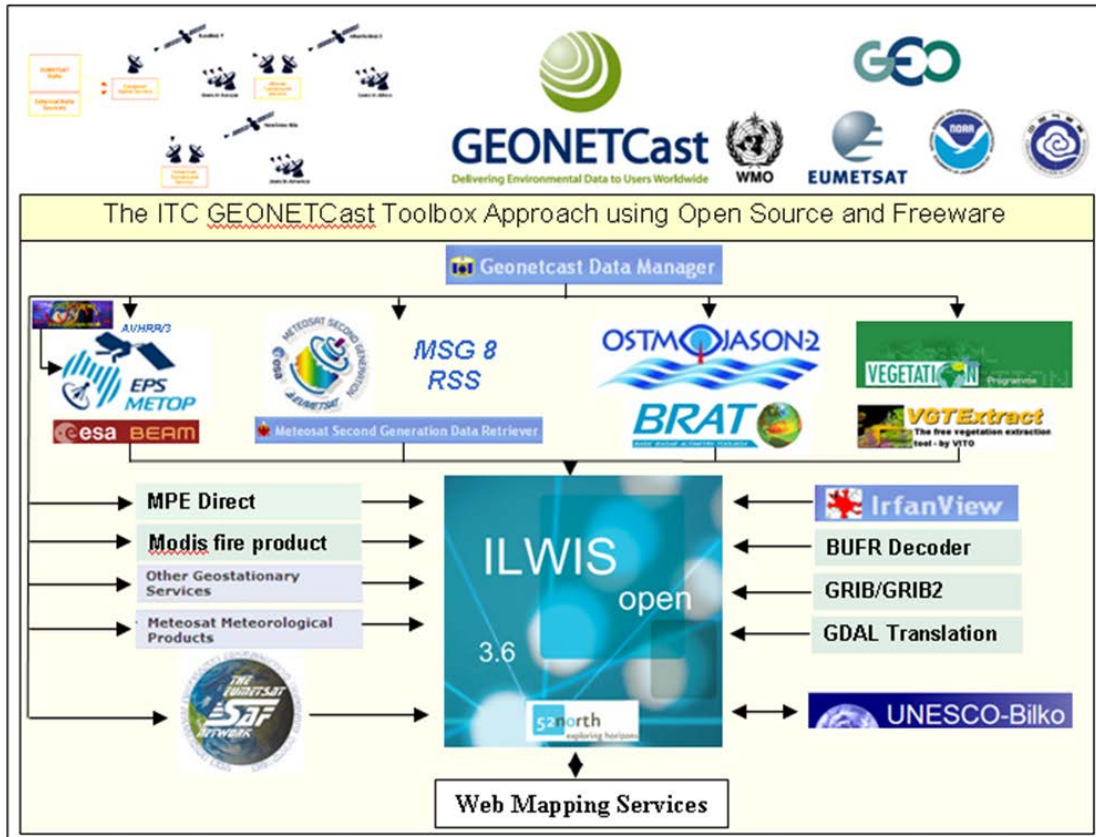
GEONETCast
Delivering Environmental Data to Users Worldwide
WMO
EUMETSAT
GEO

The ITC GEONETCast Toolbox Approach using Open Source and Freeware

Geonetcast Data Manager

AVHRR/3
EPS METOP
esa BEAM

MSG 8
RSS
Meteosat Second Generation Data Retriever

OSTM JASON-2
BRAT

VEGETATION
VGTExtract
The free vegetation extraction tool - by VITO

MPE Direct
Modis fire product
Other Geostationary Services
Meteosat Meteorological Products

ILWIS
open
3.6
52north
exploring horizons

IrfanView
BUFR Decoder
GRIB/GRIB2
GDAL Translation
UNESCO-Bilko

THE EUMETSAT SAF NETWORK

Web Mapping Services